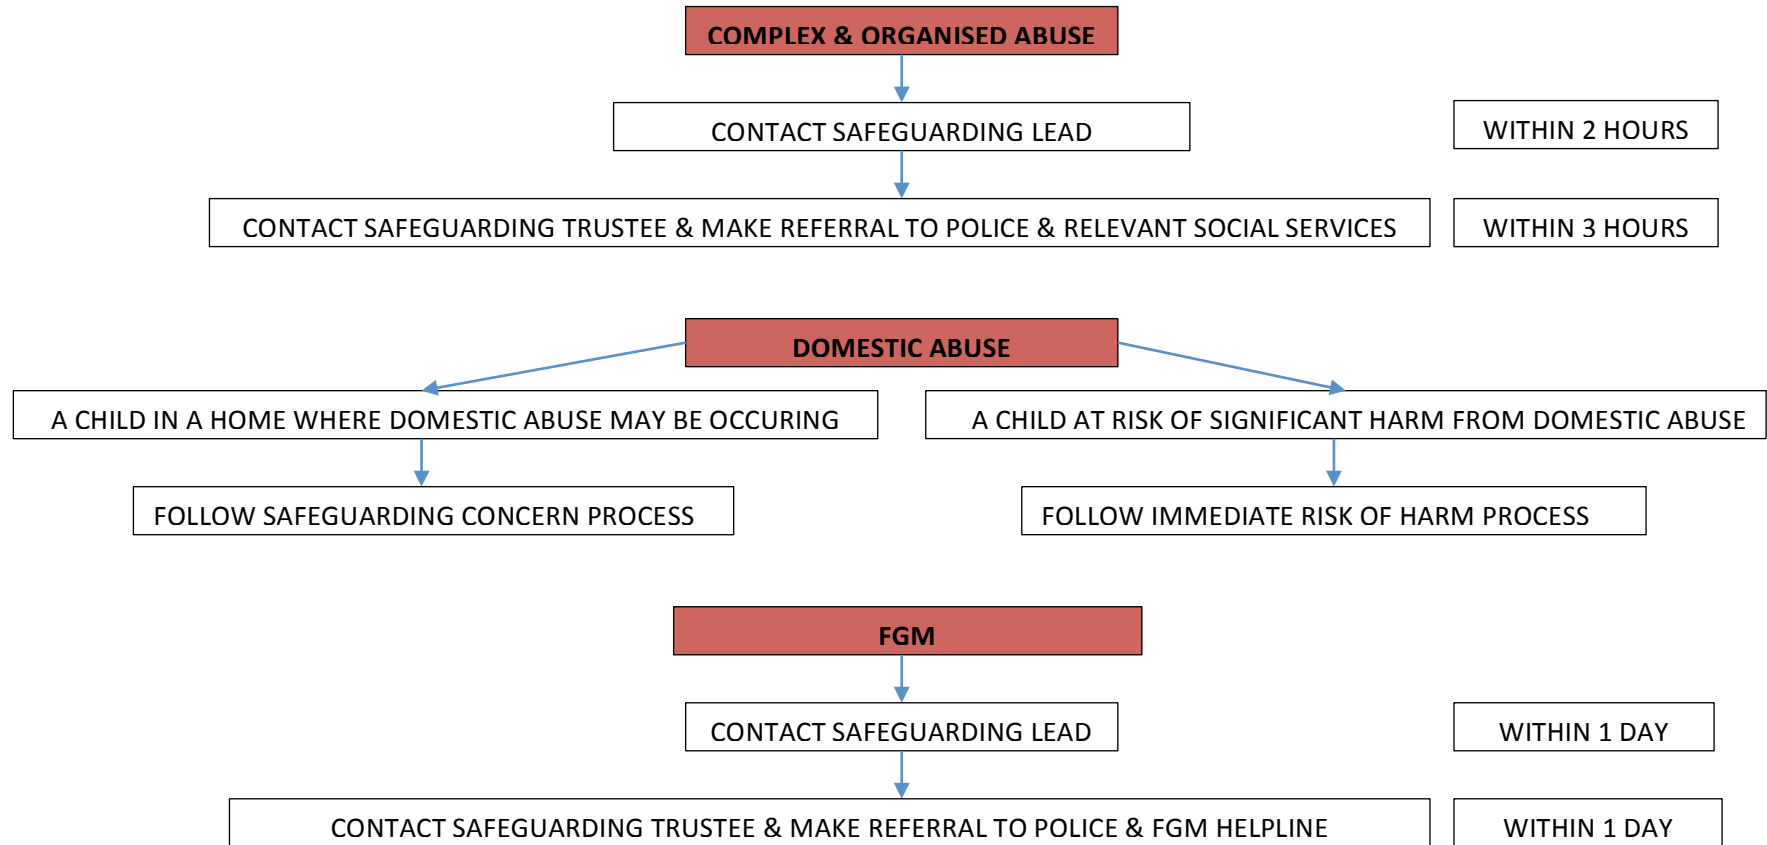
COMPLEX & ORGANISED ABUSE

CONTACT SAFEGUARDING LEAD

WITHIN 2 HOURS

CONTACT SAFEGUARDING TRUSTEE & MAKE REFERRAL TO POLICE & RELEVANT SOCIAL SERVICES

WITHIN 3 HOURS

DOMESTIC ABUSE

A CHILD IN A HOME WHERE DOMESTIC ABUSE MAY BE OCCURING

A CHILD AT RISK OF SIGNIFICANT HARM FROM DOMESTIC ABUSE

FOLLOW SAFEGUARDING CONCERN PROCESS

FOLLOW IMMEDIATE RISK OF HARM PROCESS

FGM

CONTACT SAFEGUARDING LEAD

WITHIN 1 DAY

CONTACT SAFEGUARDING TRUSTEE & MAKE REFERRAL TO POLICE & FGM HELPLINE

WITHIN 1 DAY